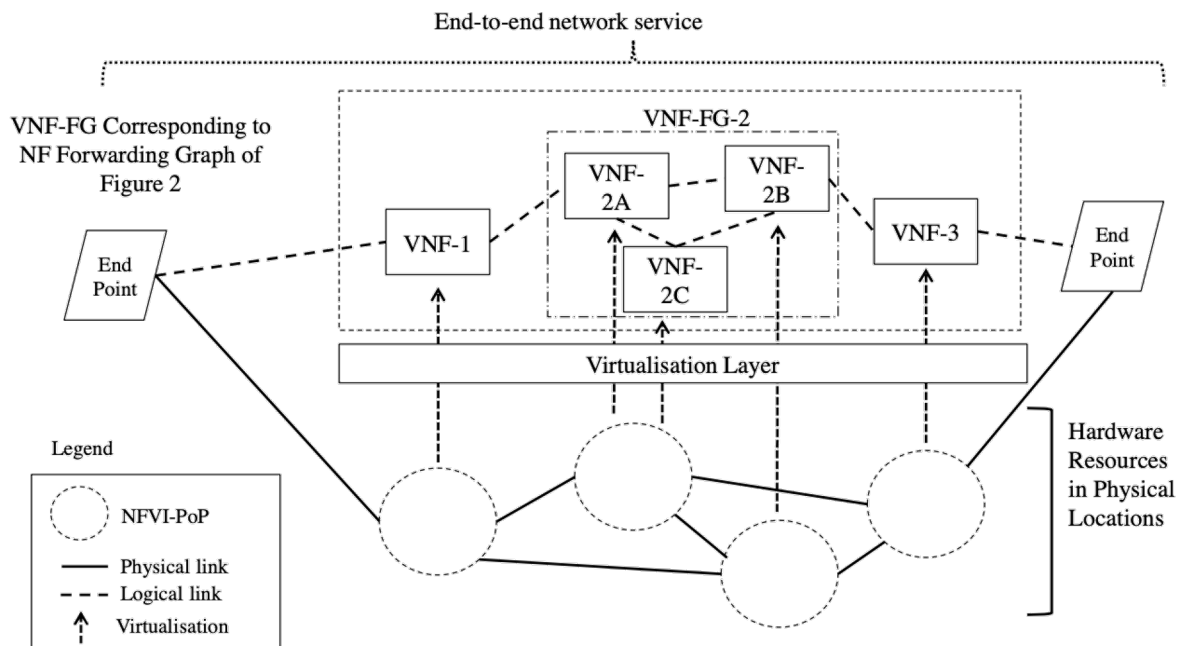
End-to-end network service

VNF-FG Corresponding to NF Forwarding Graph of Figure 2

VNF-FG-2

VNF-2A

VNF-2B

VNF-2C

VNF-1

VNF-3

End Point

End Point

Virtualisation Layer

Legend

NFVI-PoP

Physical link

Logical link

Virtualisation

Hardware Resources in Physical Locations